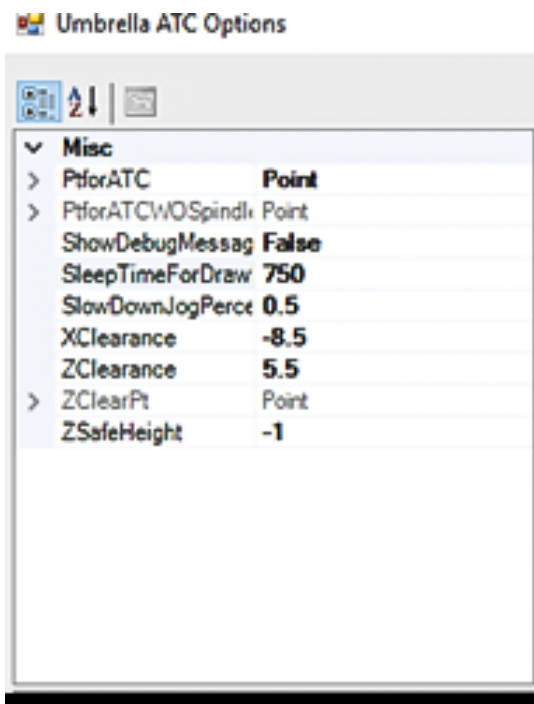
Umbrella ATC Options

Misc

| | |
|---|---|
| PtforATC | Point |
| PtforATCWOSpindl | Point |
| ShowDebugMessag | False |
| SleepTimeForDraw | 750 |
| SlowDownJogPerce | 0.5 |
| XClearance | -8.5 |
| ZClearance | 5.5 |
| ZClearPt | Point |
| ZSafeHeight | -1 |